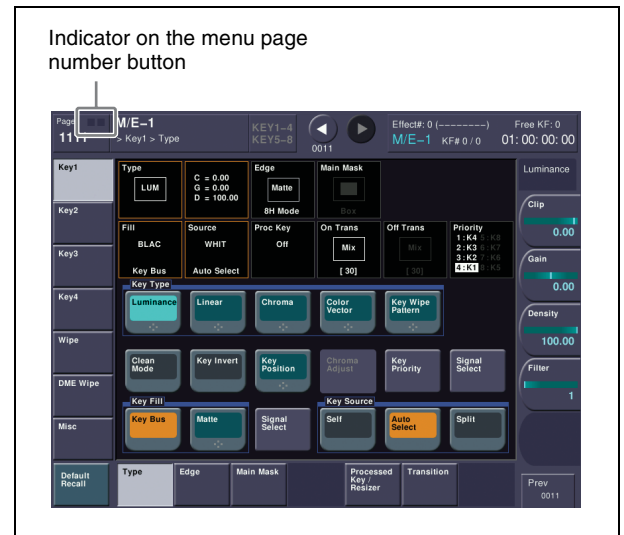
Indicator on the menu page number button

Page
1111

M/E–1
> Key1 > Type

KEY1–4
KEY5–8

0011

Effect#: 0 (---------)
M/E–1 KF# 0 / 0

Free KF: 0
01: 00: 00: 00

Key1
Key2
Key3
Key4
Wipe
DME Wipe
Misc

Type
LUM

C = 0.00
G = 0.00
D = 100.00

Edge
Matte
8H Mode

Main Mask
Box

Fill
BLAC
Key Bus

Source
WHIT
Auto Select

Proc Key
Off

On Trans
Mix
[ 30]

Off Trans
Mix
[ 30]

Priority
1 : K4 5 : K8
2 : K3 6 : K7
3 : K2 7 : K6
4 : K1 8 : K5

Key Type
Luminance
Linear
Chroma
Color Vector
Key Wipe Pattern

Clean Mode
Key Invert
Key Position
Chroma Adjust
Key Priority
Signal Select

Key Fill
Key Bus
Matte
Signal Select

Key Source
Self
Auto Select
Split

Luminance
Clip
0.00
Gain
0.00
Density
100.00
Filter
1

Default Recall
Type
Edge
Main Mask
Processed Key / Resizer
Transition
Prev
0011